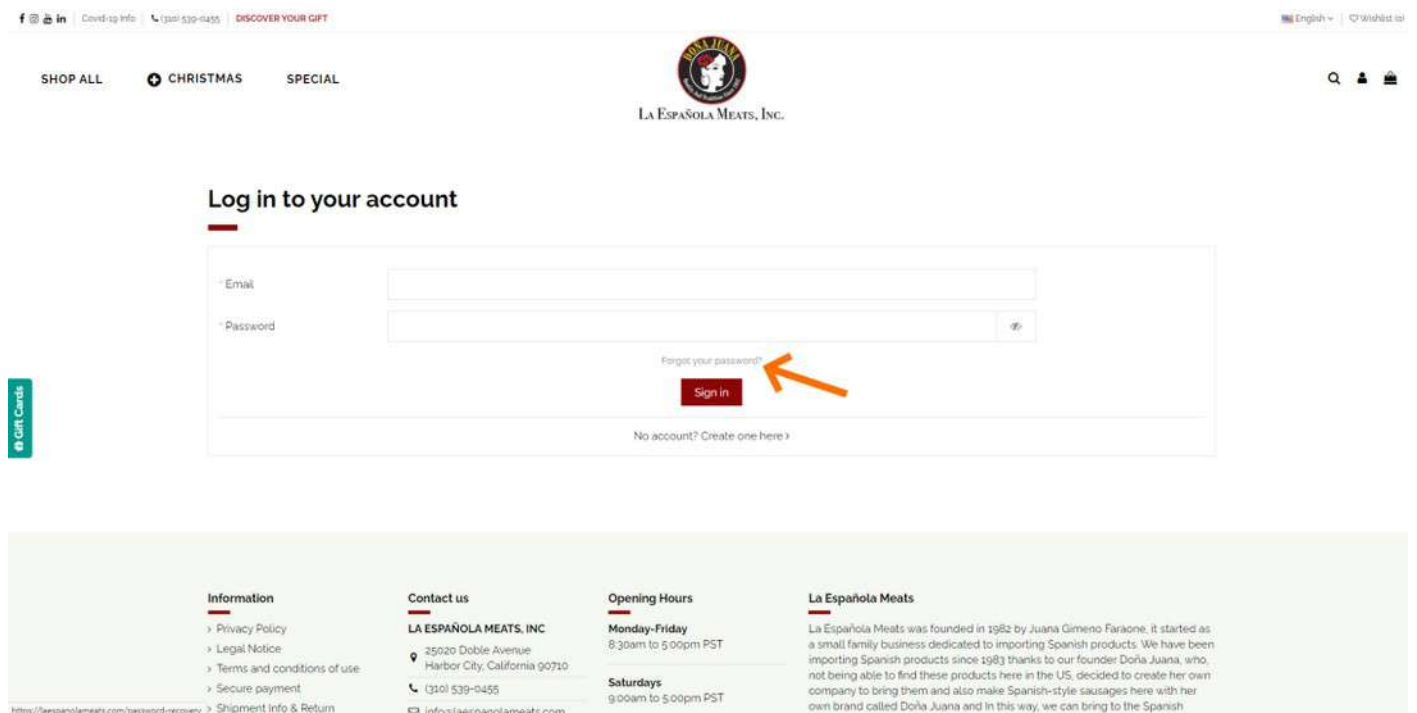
Covid-19 Info | (310) 539-0455 | DISCOVER YOUR GIFT

English | Wishlist (0)

SHOP ALL CHRISTMAS SPECIAL

DOÑA JUANA

LA ESPAÑOLA MEATS, INC.

Log in to your account

Email

Password

Forgot your password?

Sign in

No account? Create one here ›

Gift Cards

Information

› Privacy Policy
› Legal Notice
› Terms and conditions of use
› Secure payment
› Shipment Info & Return

Contact us

LA ESPAÑOLA MEATS, INC

25020 Doble Avenue Harbor City, California 90710

(310) 539-0455

info@laespanolameats.com

Opening Hours

Monday-Friday
8:30am to 5:00pm PST

Saturdays
9:00am to 5:00pm PST

La Española Meats

La Española Meats was founded in 1982 by Juana Gimeno Faraone, it started as a small family business dedicated to importing Spanish products. We have been importing Spanish products since 1983 thanks to our founder Doña Juana, who, not being able to find these products here in the US, decided to create her own company to bring them and also make Spanish-style sausages here with her own brand called Doña Juana and In this way, we can bring to the Spanish

https://laespanolameats.com/password-recovery